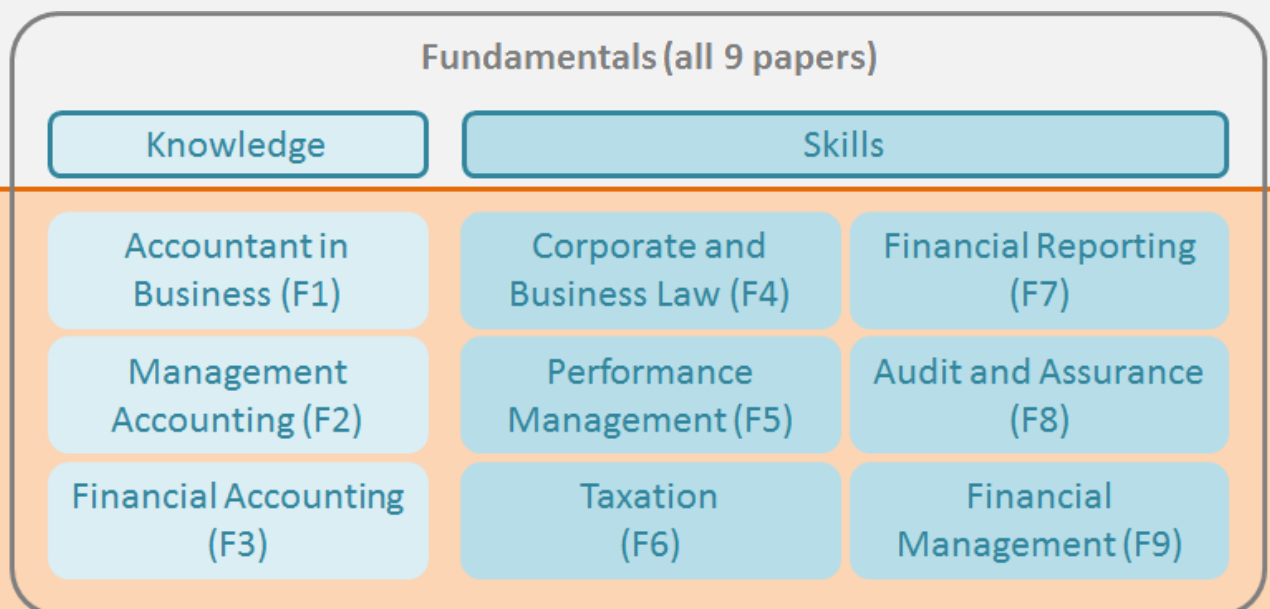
Fundamentals (all 9 papers)

Knowledge

Skills

Accountant in Business (F1)

Corporate and Business Law (F4)

Financial Reporting (F7)

Management Accounting (F2)

Performance Management (F5)

Audit and Assurance (F8)

Financial Accounting (F3)

Taxation (F6)

Financial Management (F9)